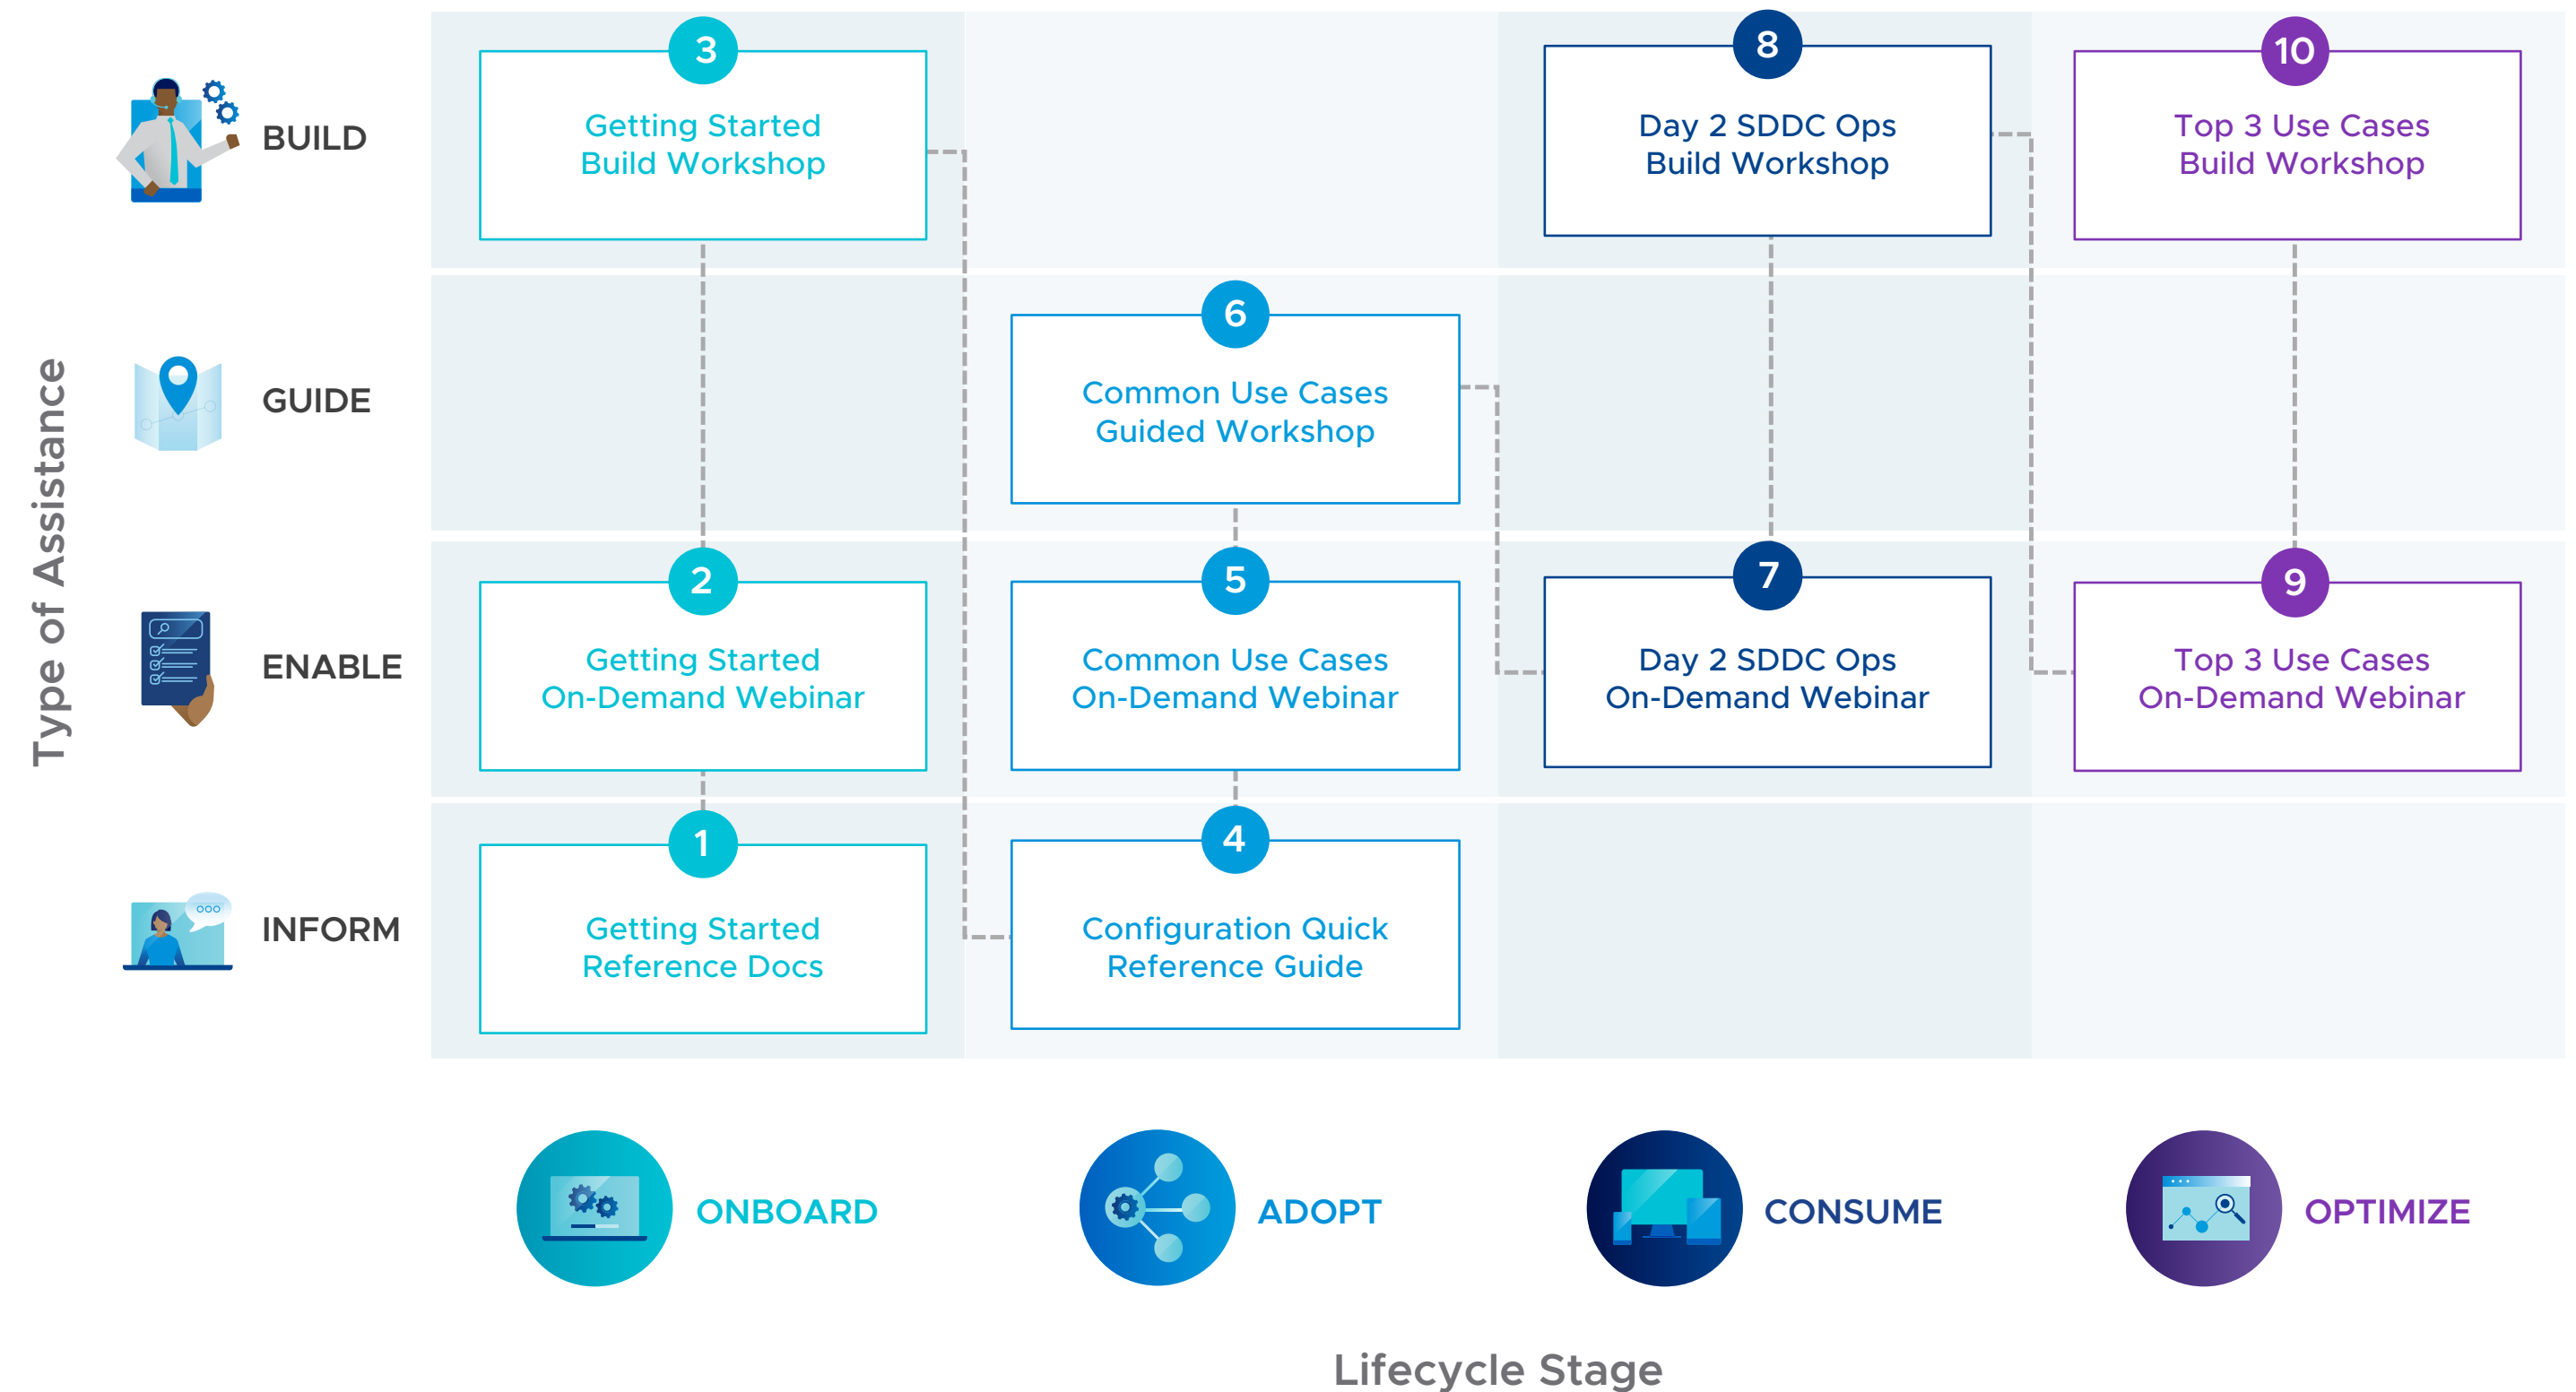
Type of Assistance

BUILD

GUIDE

ENABLE

INFORM

3
Getting Started Build Workshop

8
Day 2 SDDC Ops Build Workshop

10
Top 3 Use Cases Build Workshop

6
Common Use Cases Guided Workshop

2
Getting Started On-Demand Webinar

5
Common Use Cases On-Demand Webinar

7
Day 2 SDDC Ops On-Demand Webinar

9
Top 3 Use Cases On-Demand Webinar

1
Getting Started Reference Docs

4
Configuration Quick Reference Guide

ONBOARD

ADOPT

CONSUME

OPTIMIZE

Lifecycle Stage